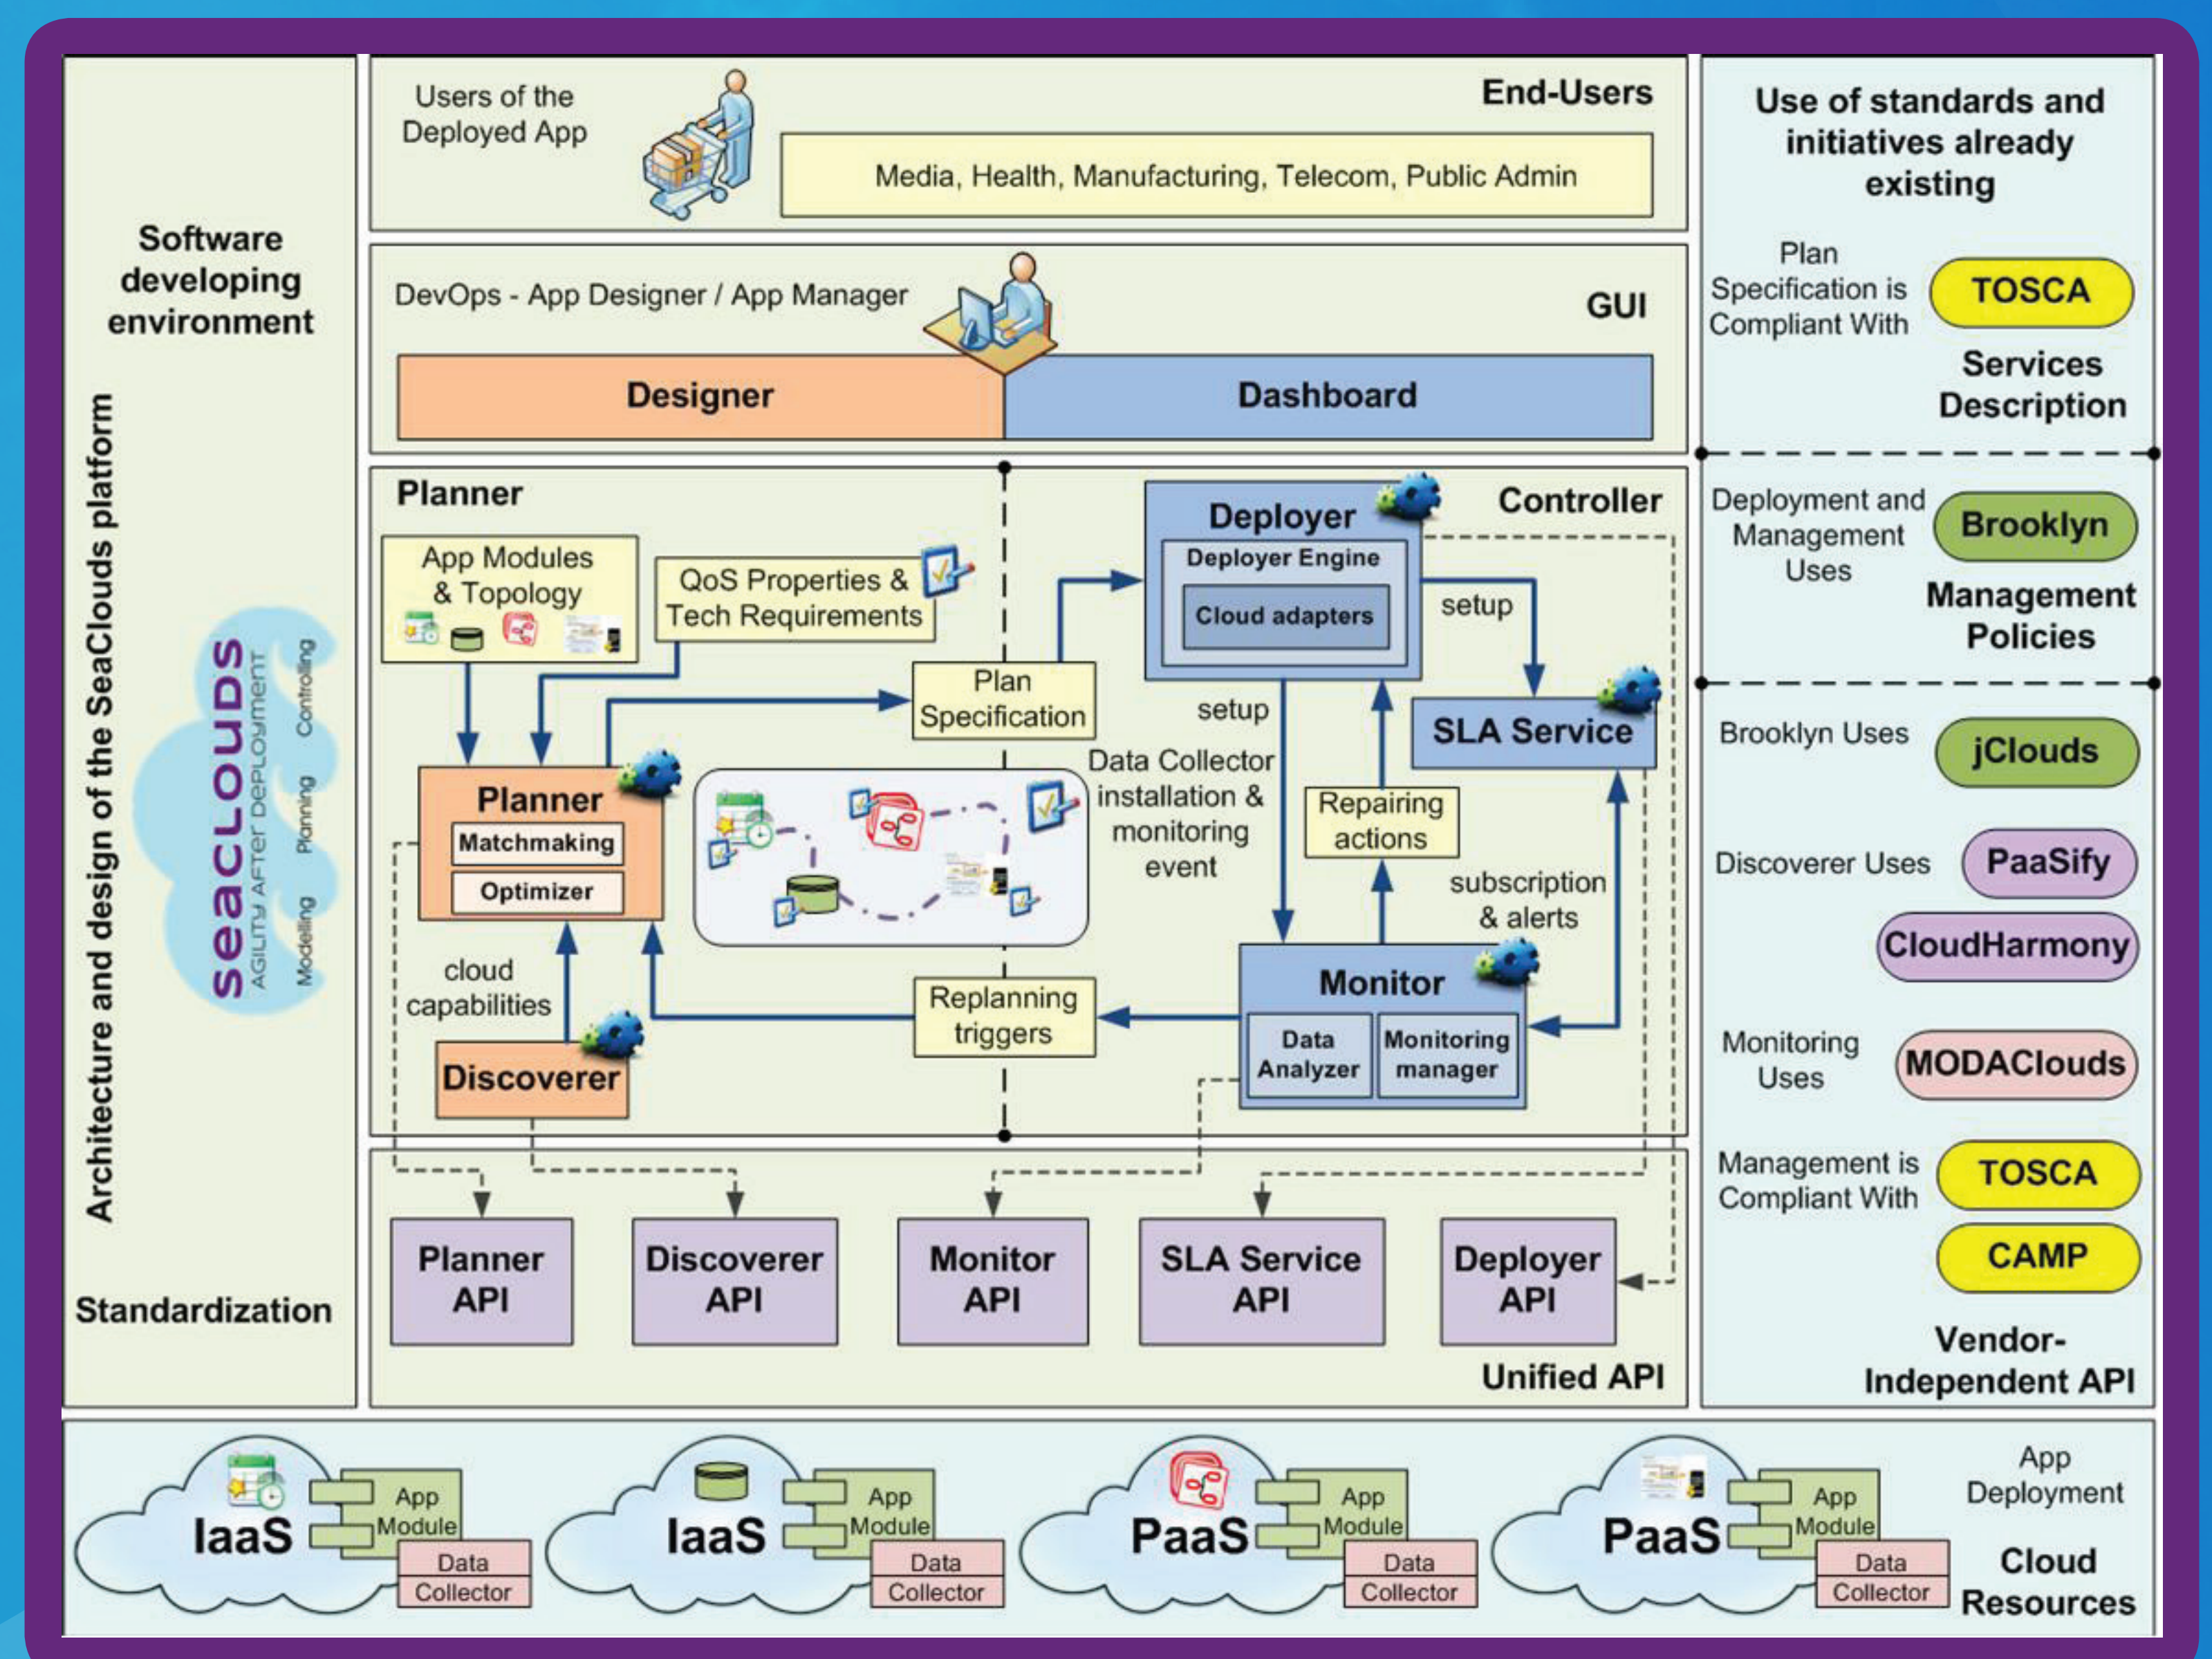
Software developing environment

Architecture and design of the SeaClouds platform

seaclouds
AGILITY AFTER DEPLOYMENT
Modelling Planning Controlling

Standardization

Users of the Deployed App

End-Users

Media, Health, Manufacturing, Telecom, Public Admin

DevOps - App Designer / App Manager

GUI

Designer

Dashboard

Planner

Controller

App Modules & Topology

QoS Properties & Tech Requirements

Deployer

Deployer Engine

Cloud adapters

setup

Plan Specification

setup

SLA Service

Planner

Matchmaking

Optimizer

Data Collector installation & monitoring event

Repairing actions

subscription & alerts

cloud capabilities

Monitor

Replanning triggers

Data Analyzer

Monitoring manager

Discoverer

Planner API

Discoverer API

Monitor API

SLA Service API

Deployer API

Unified API

Use of standards and initiatives already existing

Plan Specification is Compliant With

TOSCA

Services Description

Deployment and Management Uses

Brooklyn

Management Policies

Brooklyn Uses

jClouds

Discoverer Uses

PaaSify

CloudHarmony

Monitoring Uses

MODAClouds

Management is Compliant With

TOSCA

CAMP

Vendor-Independent API

IaaS
App Module
Data Collector

IaaS
App Module
Data Collector

PaaS
App Module
Data Collector

PaaS
App Module
Data Collector

App Deployment

Cloud Resources